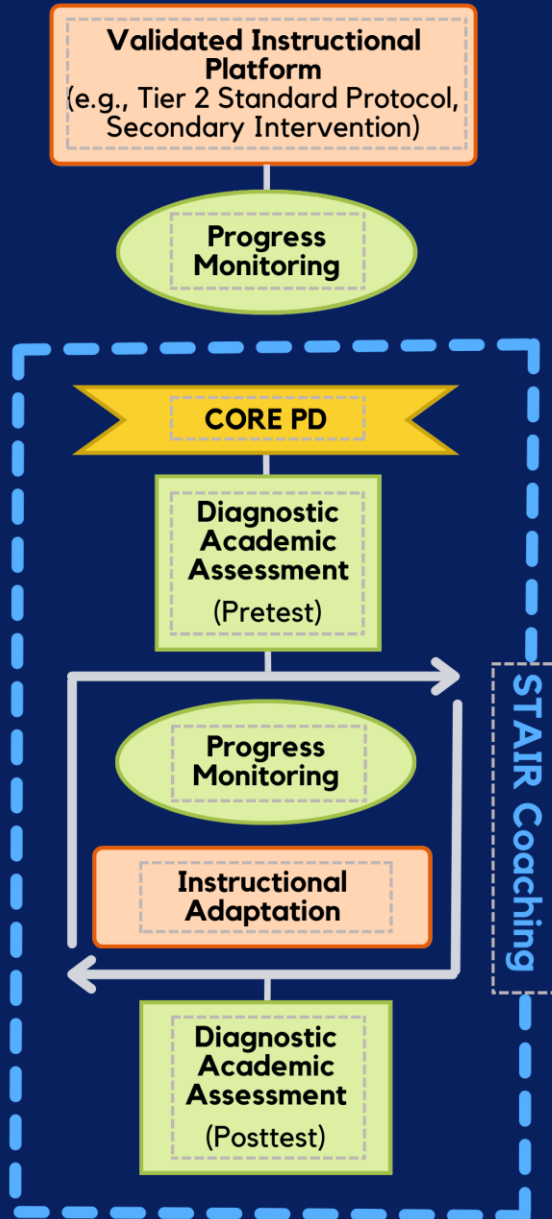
Validated Instructional Platform
(e.g., Tier 2 Standard Protocol, Secondary Intervention)

Progress Monitoring

CORE PD

Diagnostic Academic Assessment
(Pretest)

Progress Monitoring

Instructional Adaptation

Diagnostic Academic Assessment
(Posttest)

STAIR Coaching